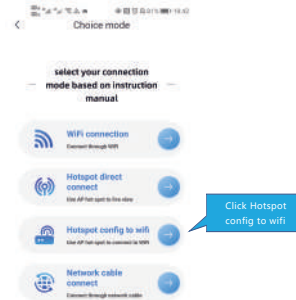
<

Choice mode

select your connection mode based on instruction manual

WiFi connection
Connect through WiFi

Hotspot direct connect
Use AP hot spot to live view

Hotspot config to wifi
Use AP hot spot to connect to WiFi

Network cable connect
Connect through network cable

Click Hotspot config to wifi